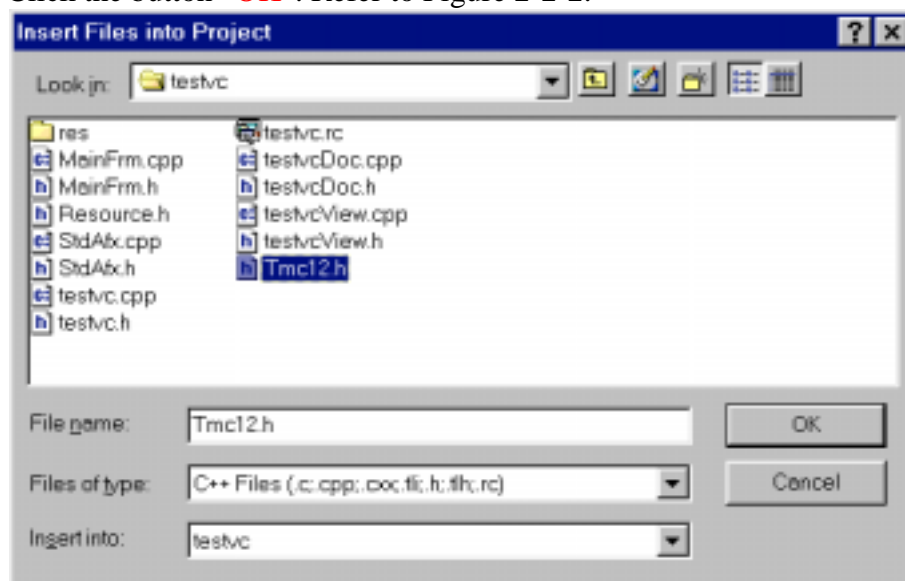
Click the button "OK". Refer to Figure 2-2-2.

Insert Files into Project

?

Look in: testvc

res
MainFrm.cpp
MainFrm.h
Resource.h
StdAfx.cpp
StdAfx.h
testvc.cpp
testvc.h
testvc.rc
testvcDoc.cpp
testvcDoc.h
testvcView.cpp
testvcView.h
Tmc12.h

File name: Tmc12.h

OK

Files of type: C++ Files (.c;.cpp;.cxx;.tli;.h;.tlh;.rc)

Cancel

Insert into: testvc